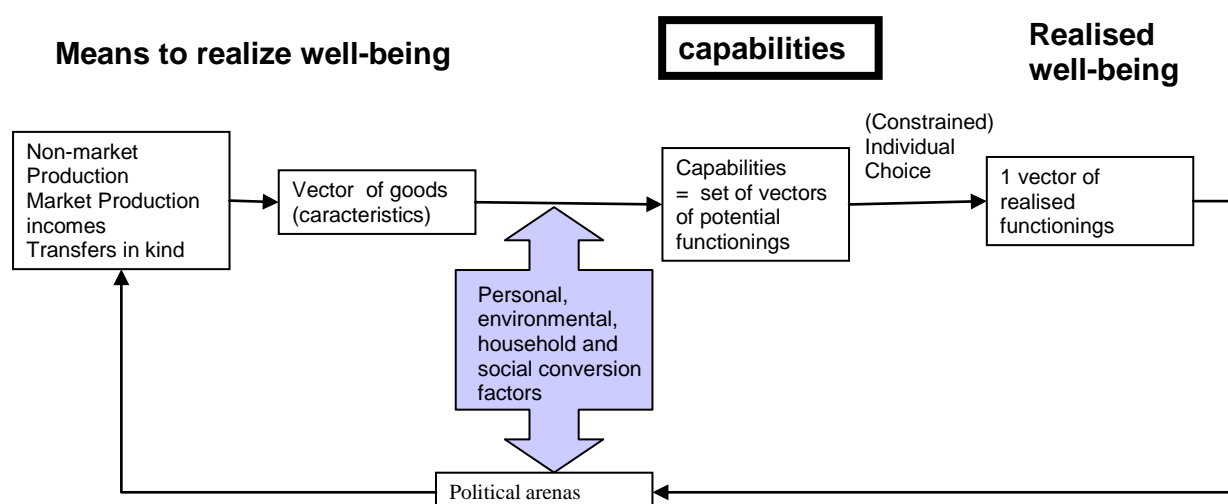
Means to realize well-being

capabilities

Realised well-being

Non-market Production
Market Production incomes
Transfers in kind

Vector of goods (caracteristics)

Capabilities = set of vectors of potential functionings

(Constrained) Individual Choice

1 vector of realised functionings

Personal, environmental, household and social conversion factors

Political arenas